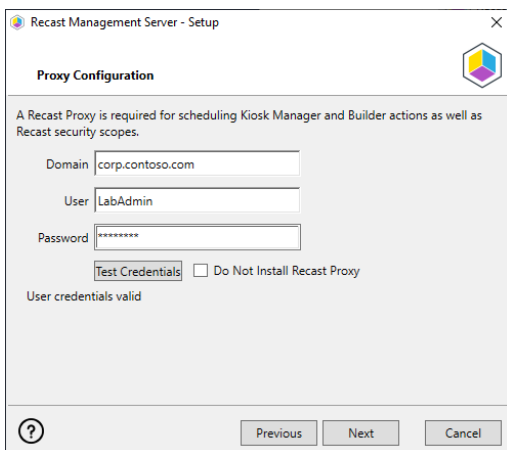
Recast Management Server - Setup
×

Proxy Configuration

A Recast Proxy is required for scheduling Kiosk Manager and Builder actions as well as Recast security scopes.

Domain corp.contoso.com
User LabAdmin
Password ********

Test Credentials
Do Not Install Recast Proxy

User credentials valid

?
Previous
Next
Cancel